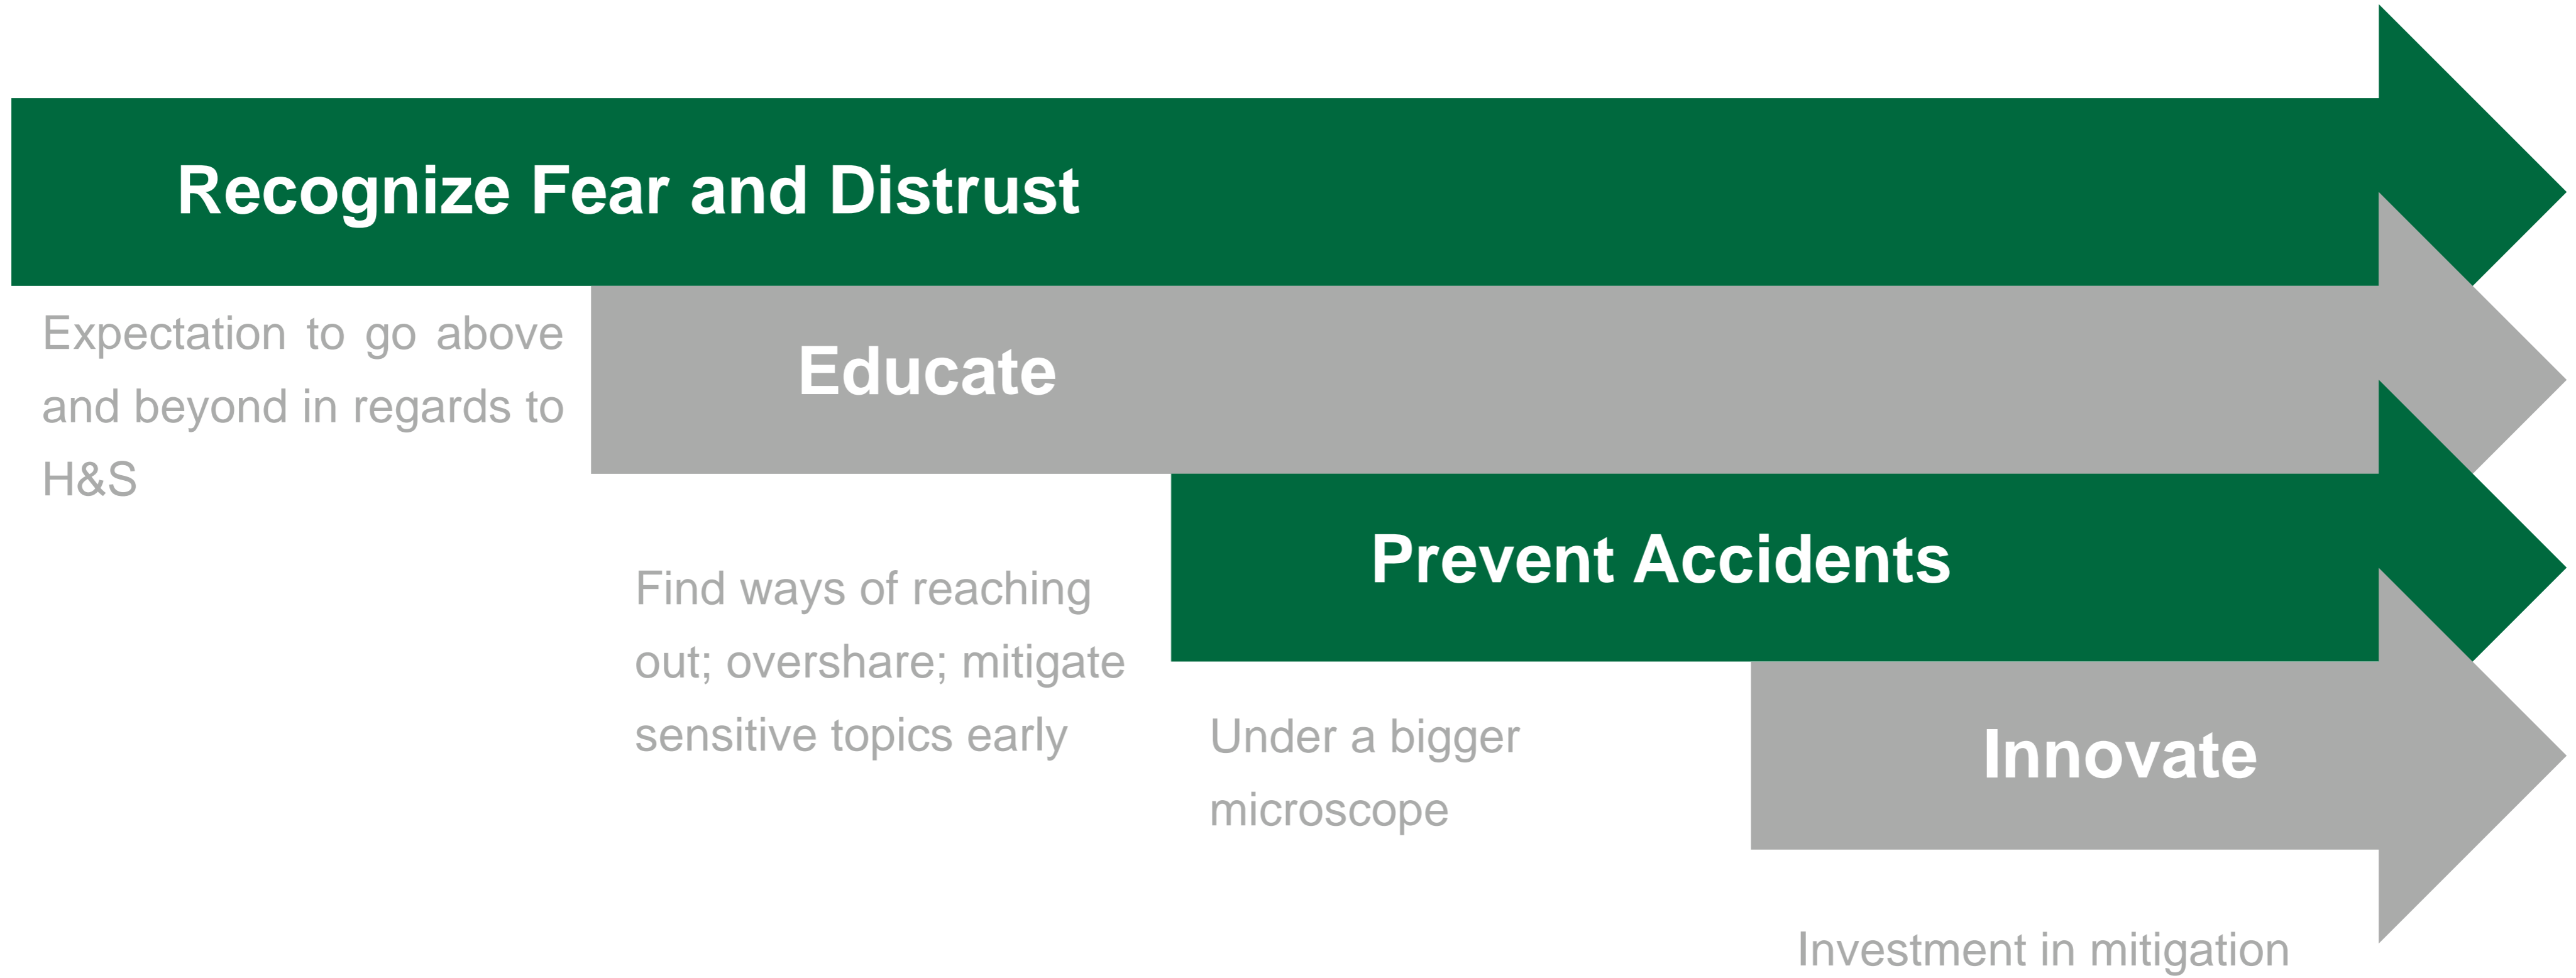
Recognize Fear and Distrust

Expectation to go above and beyond in regards to H&S

Educate

Find ways of reaching out; overshare; mitigate sensitive topics early

Prevent Accidents

Under a bigger microscope

Innovate

Investment in mitigation